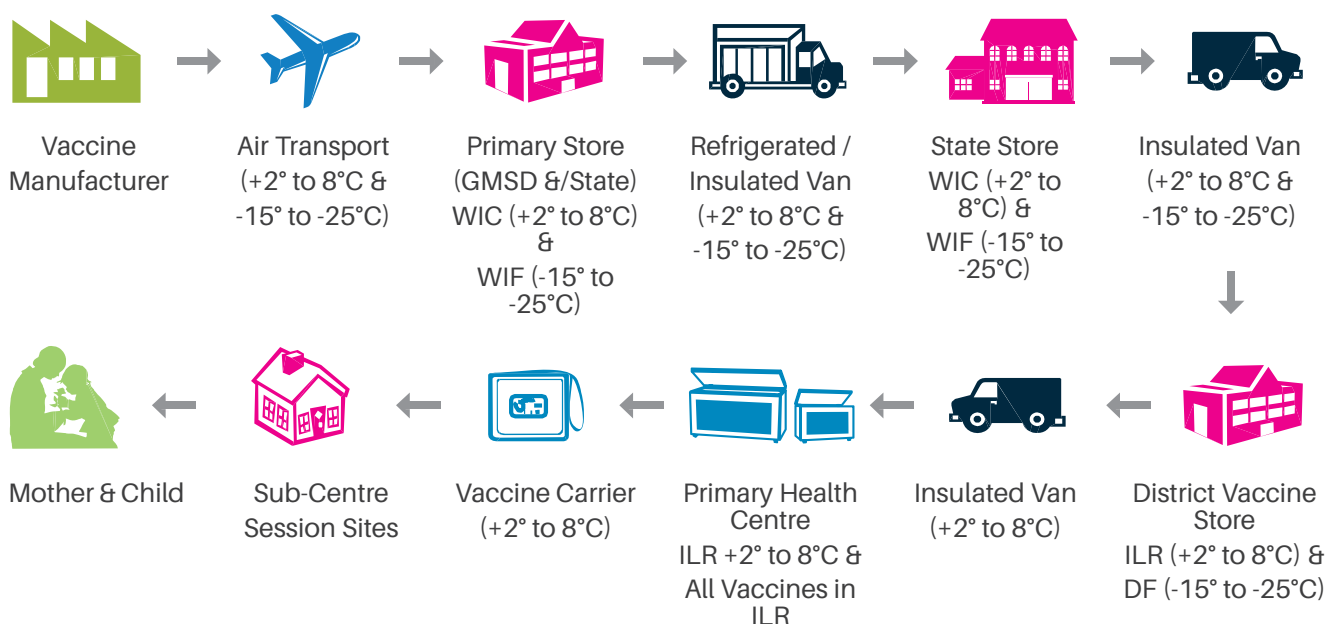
Vaccine Manufacturer

Air Transport (+2° to 8°C & -15° to -25°C)

Primary Store (GMSD &/State) WIC (+2° to 8°C) & WIF (-15° to -25°C)

Refrigerated / Insulated Van (+2° to 8°C & -15° to -25°C)

State Store WIC (+2° to 8°C) & WIF (-15° to -25°C)

Insulated Van (+2° to 8°C & -15° to -25°C)

District Vaccine Store ILR (+2° to 8°C) & DF (-15° to -25°C)

Insulated Van (+2° to 8°C)

Primary Health Centre ILR +2° to 8°C & All Vaccines in ILR

Vaccine Carrier (+2° to 8°C)

Sub-Centre Session Sites

Mother & Child